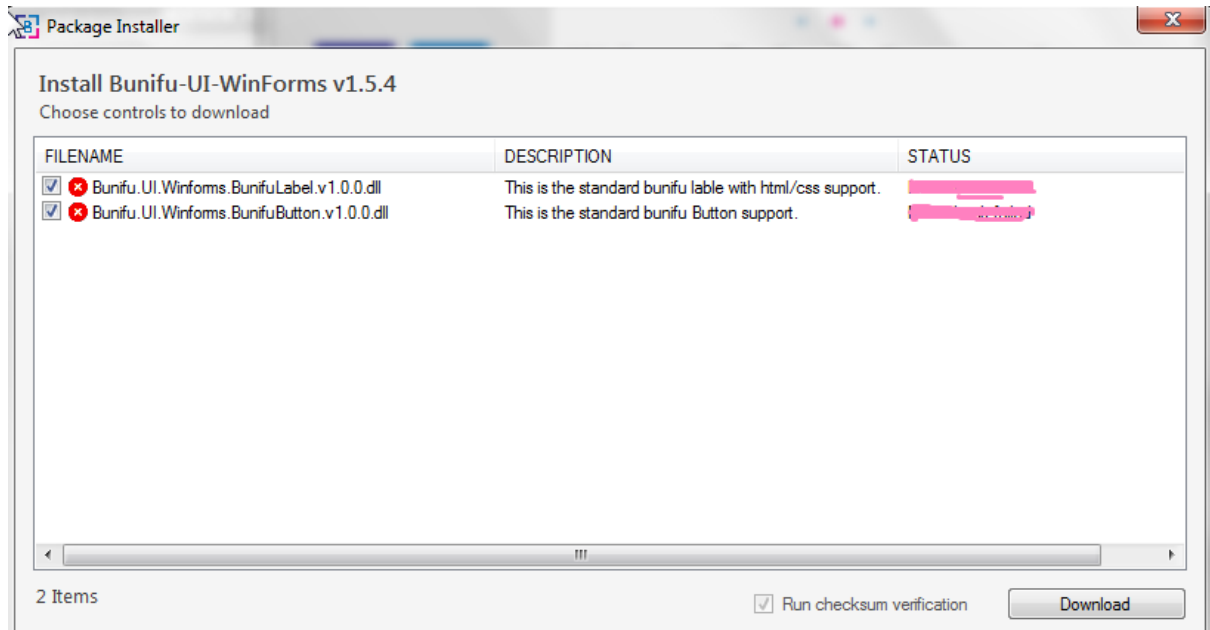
Package Installer

Install Bunifu-UI-WinForms v1.5.4
Choose controls to download

| FILENAME | DESCRIPTION | STATUS |
|---|---|---|
| Bunifu.UI.Winforms.BunifuLabel.v1.0.0.dll | This is the standard bunifu lable with html/css support. | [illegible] |
| Bunifu.UI.Winforms.BunifuButton.v1.0.0.dll | This is the standard bunifu Button support. | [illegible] |

2 Items

Run checksum verification

Download